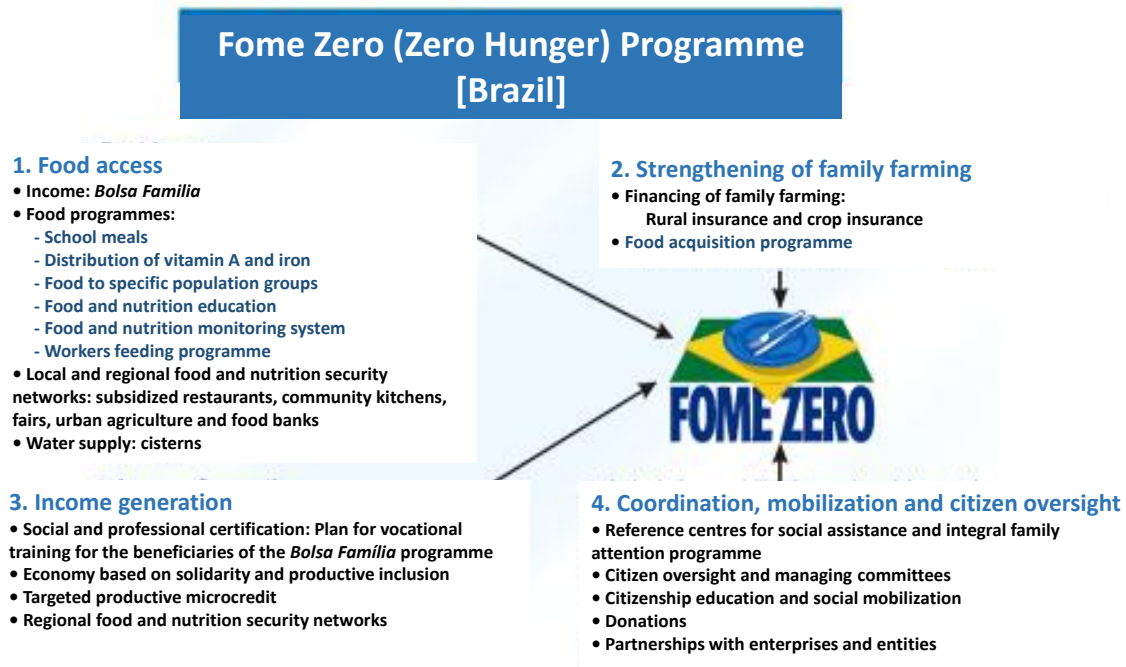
Fome Zero (Zero Hunger) Programme [Brazil]

1. Food access
• Income: *Bolsa Familia*
• Food programmes:
- School meals
- Distribution of vitamin A and iron
- Food to specific population groups
- Food and nutrition education
- Food and nutrition monitoring system
- Workers feeding programme
• Local and regional food and nutrition security networks: subsidized restaurants, community kitchens, fairs, urban agriculture and food banks
• Water supply: cisterns

2. Strengthening of family farming
• Financing of family farming:
Rural insurance and crop insurance
• Food acquisition programme

FOME ZERO

3. Income generation
• Social and professional certification: Plan for vocational training for the beneficiaries of the *Bolsa Família* programme
• Economy based on solidarity and productive inclusion
• Targeted productive microcredit
• Regional food and nutrition security networks

4. Coordination, mobilization and citizen oversight
• Reference centres for social assistance and integral family attention programme
• Citizen oversight and managing committees
• Citizenship education and social mobilization
• Donations
• Partnerships with enterprises and entities